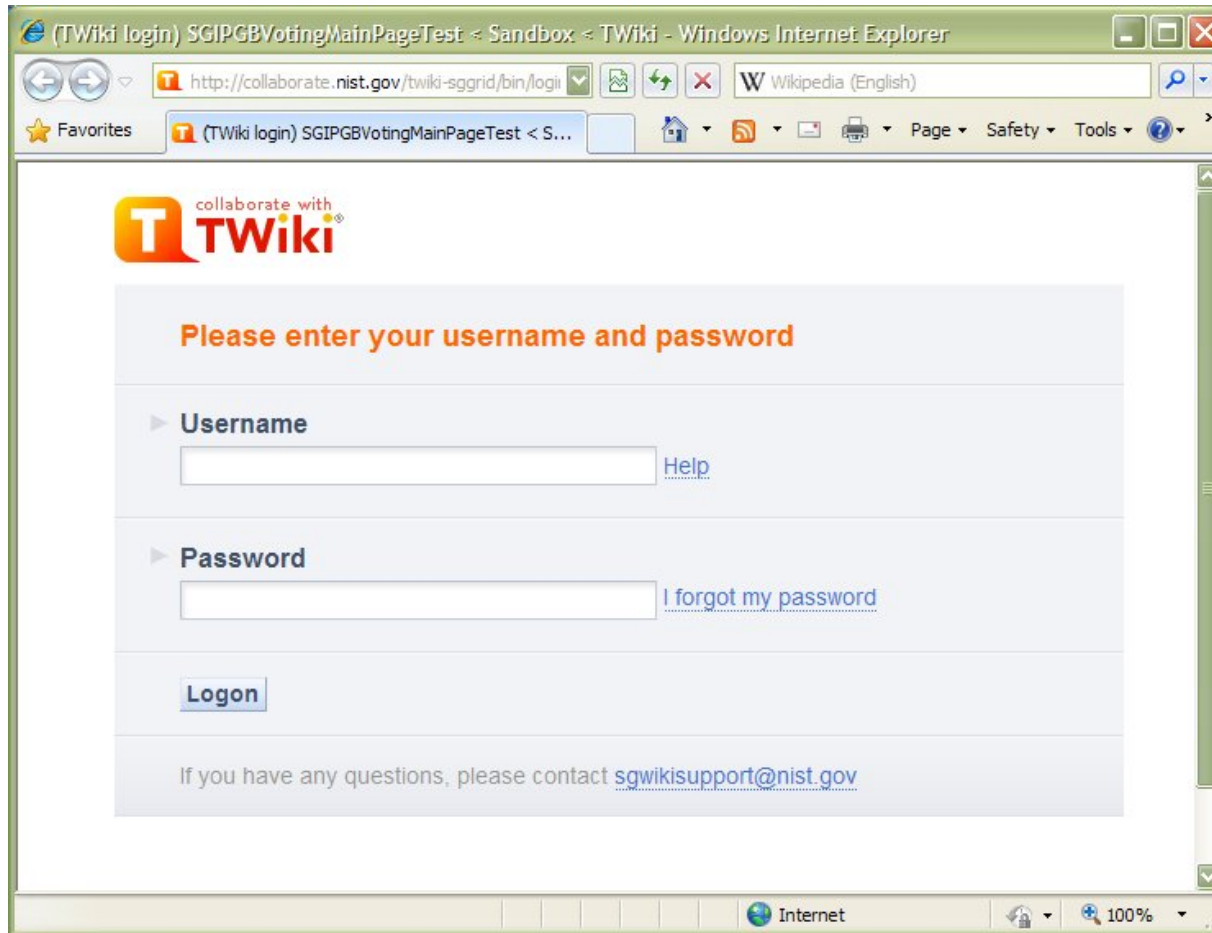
(TWiki login) SGIPGBVotingMainPageTest < Sandbox < TWiki - Windows Internet Explorer

http://collaborate.nist.gov/twiki-sggrid/bin/logi

Wikipedia (English)

Favorites

(TWiki login) SGIPGBVotingMainPageTest < S...

Page ▾ Safety ▾ Tools ▾

collaborate with TWiki®

Please enter your username and password

Username

Help

Password

I forgot my password

Logon

If you have any questions, please contact sgwikisupport@nist.gov

Internet

100%